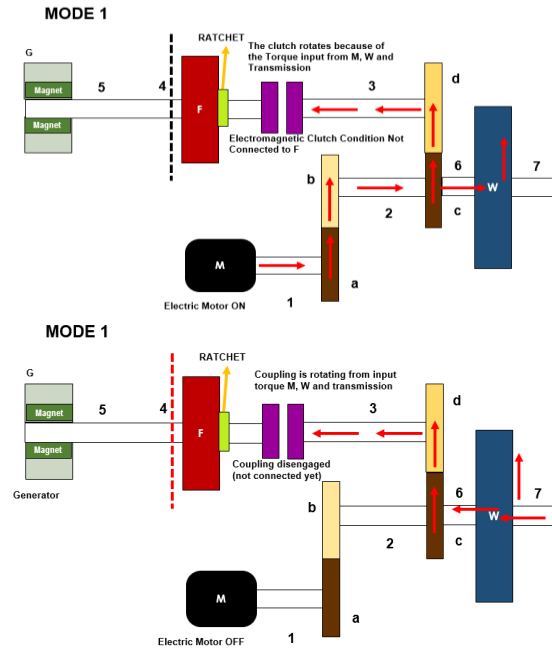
MODE 1

G

Magnet

Magnet

5

4

RATCHET

The clutch rotates because of the Torque input from M, W and Transmission

F

3

d

Electromagnetic Clutch Condition Not Connected to F

b

6

7

W

2

c

M

a

Electric Motor ON

1

MODE 1

G

Magnet

Magnet

Generator

5

4

RATCHET

Coupling is rotating from input torque M, W and transmission

F

3

d

Coupling disengaged (not connected yet)

b

6

7

W

2

c

M

a

Electric Motor OFF

1